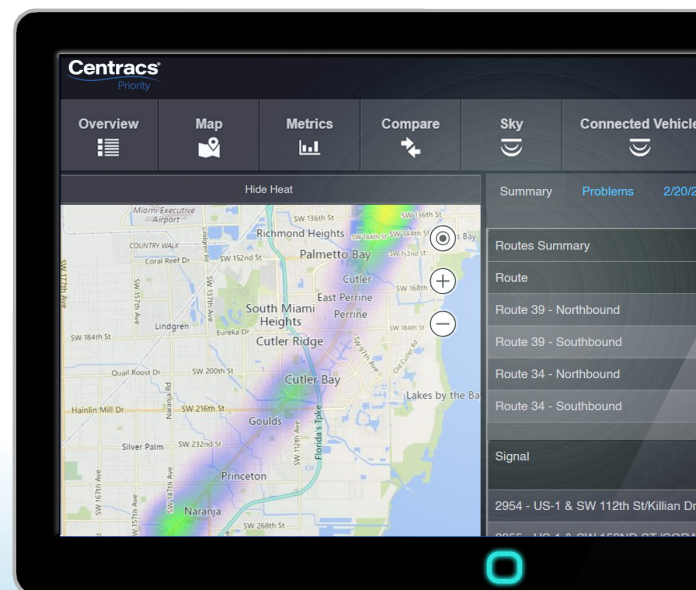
Centracs
Priority

Overview

Map

Metrics

Compare

Sky

Connected Vehicle

Hide Heat

Miami Executive Airport
SW 136th St
Richmond Heights
SW 136th St
COUNTRY WALK
Coral Reef Dr
SW 152nd St
Palmetto Bay
Cutler
SW 168th St
SW 177th Ave
SW 157th Ave
South Miami Heights
East Perrine
Perrine
Lindgren
Eureka Dr
SW 184th St
SW 184th St
Cutler Ridge
Quail Roost Dr
SW 200th St
Cutler Bay
Hainlin Mill Dr
SW 216th St
Lakes by the Ba
Goulds
Silver Palm
SW 232nd St
Florida's Tpke
Princeton
SW 167th Ave
SW 147th Ave
Naranja
SW 268th St

Summary

Problems

2/20/2

Routes Summary

Route

Route 39 - Northbound

Route 39 - Southbound

Route 34 - Northbound

Route 34 - Southbound

Signal

2954 - US-1 & SW 112th St/Killian Dr